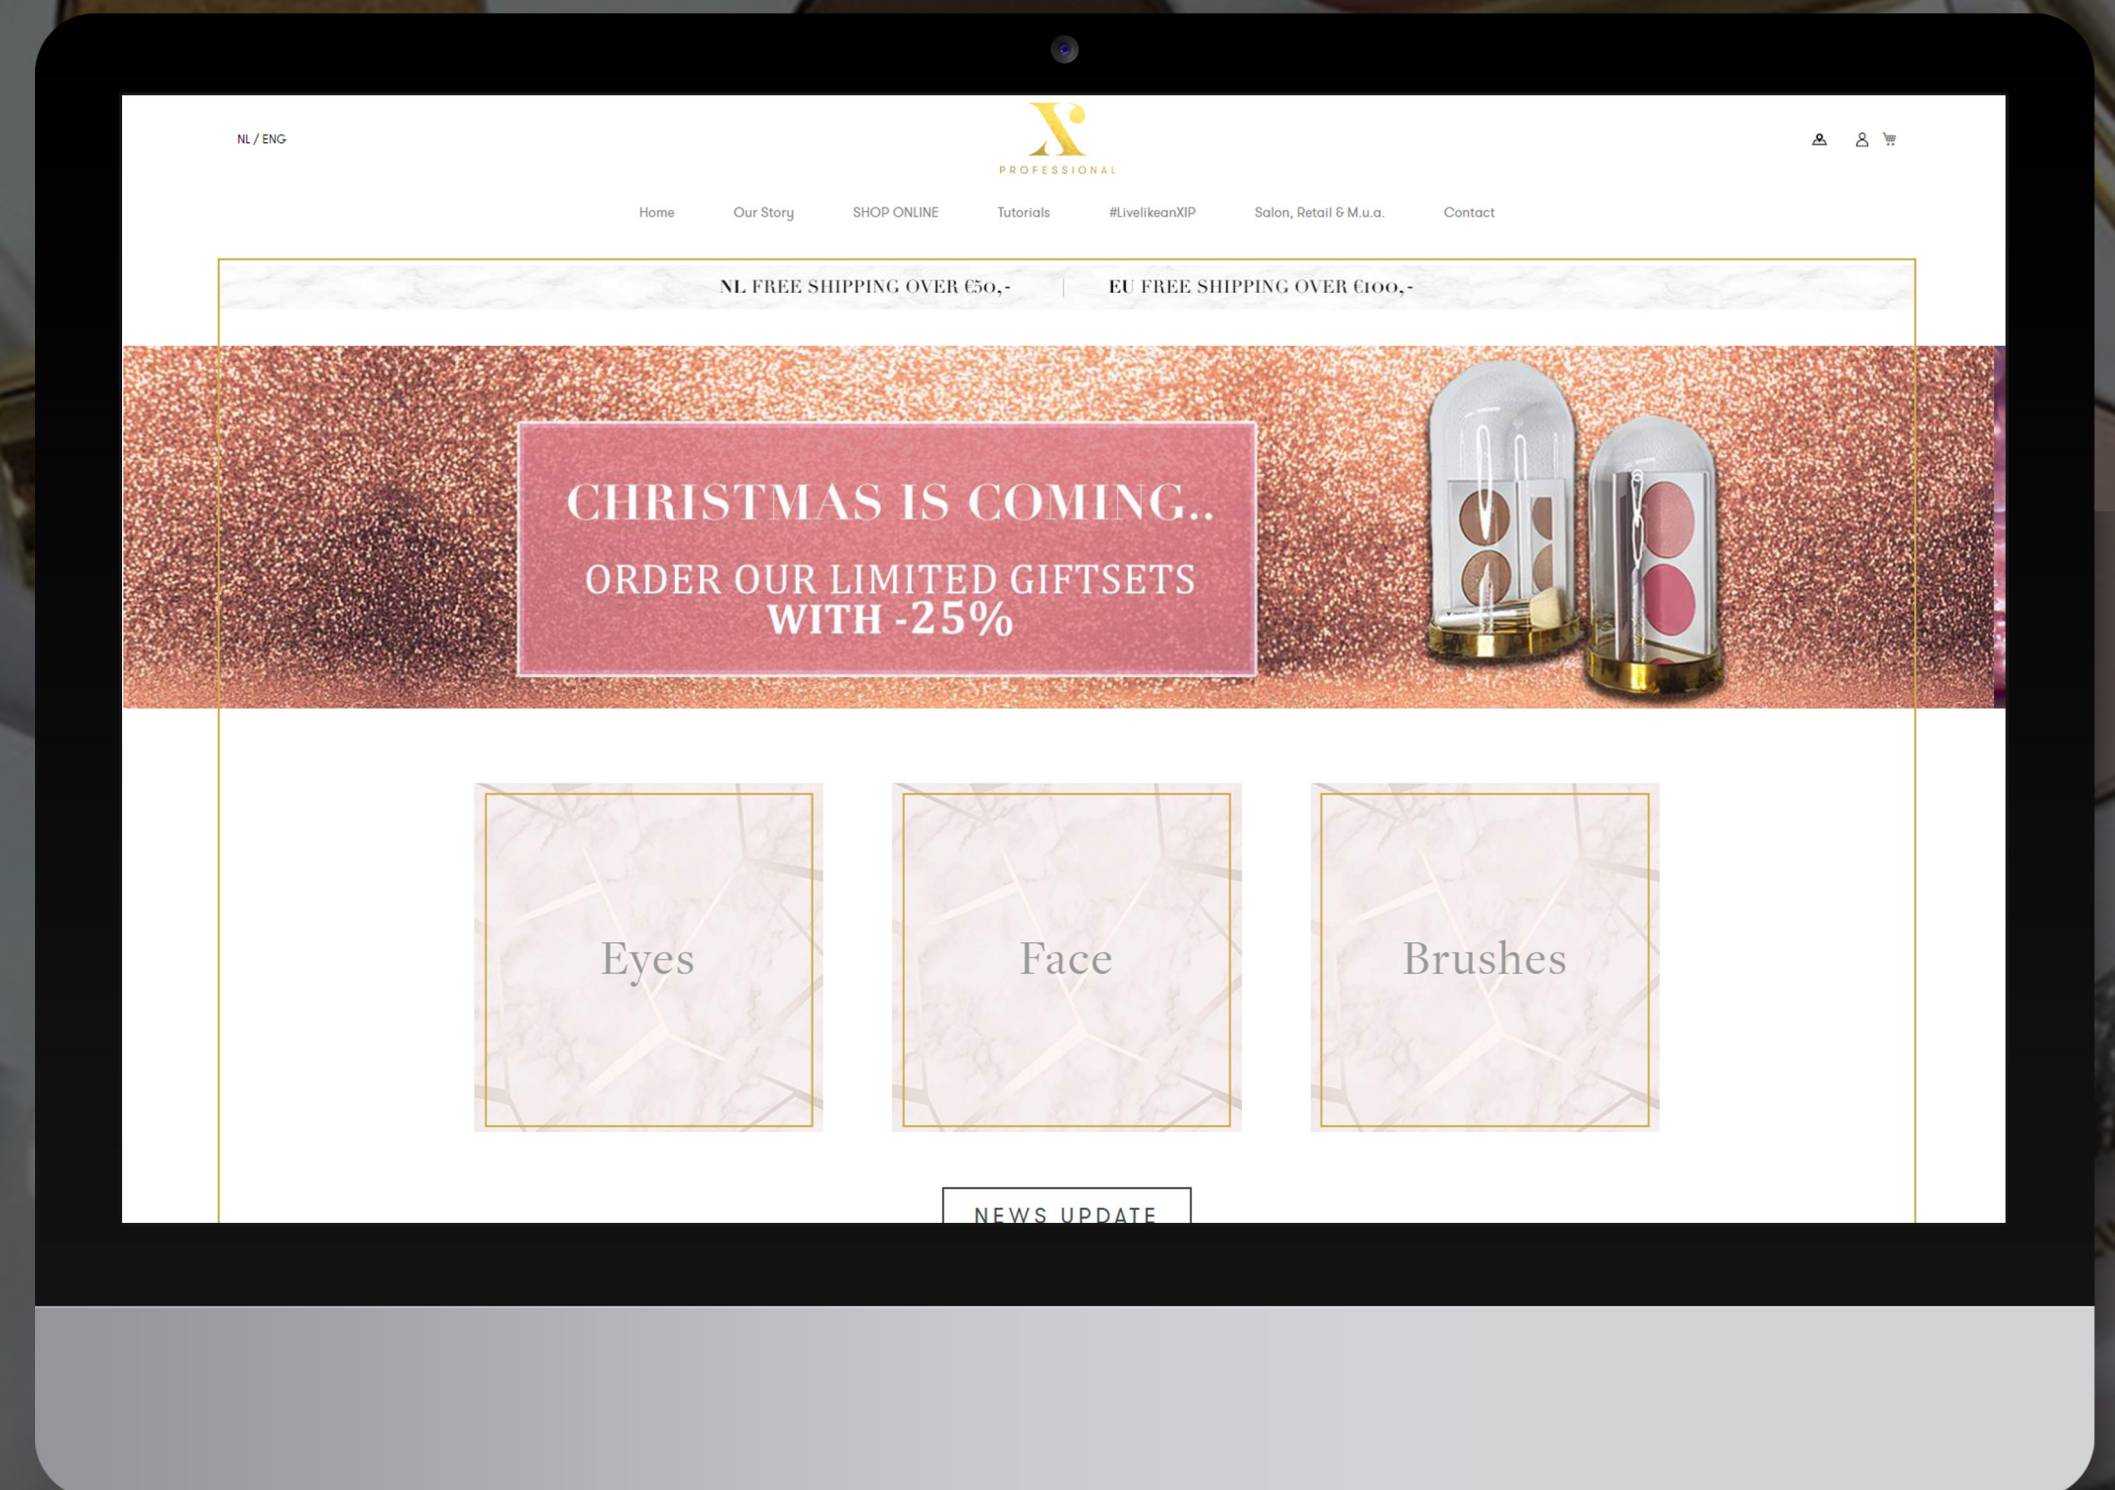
NL / ENG

X
PROFESSIONAL

Home Our Story SHOP ONLINE Tutorials #LivelikeanXIP Salon, Retail & M.u.a. Contact

NL FREE SHIPPING OVER €50,- | EU FREE SHIPPING OVER €100,-

CHRISTMAS IS COMING..

ORDER OUR LIMITED GIFTSETS WITH -25%

Eyes

Face

Brushes

NEWS UPDATE